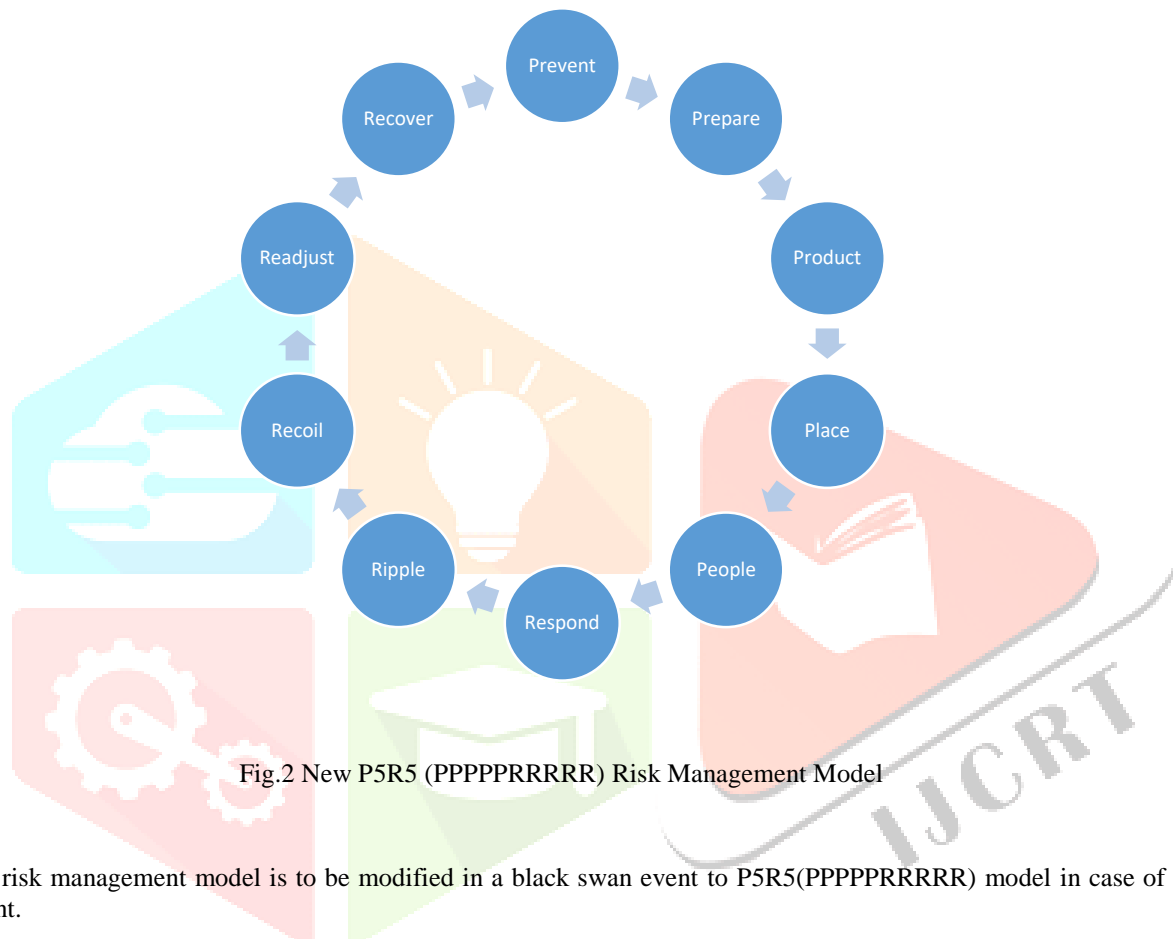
Prevent

Prepare

Product

Place

People

Respond

Ripple

Recoil

Readjust

Recover

Fig.2 New P5R5 (PPPPPRRRRR) Risk Management Model

risk management model is to be modified in a black swan event to P5R5(PPPPPRRRRR) model in case of nt.

IJCRT